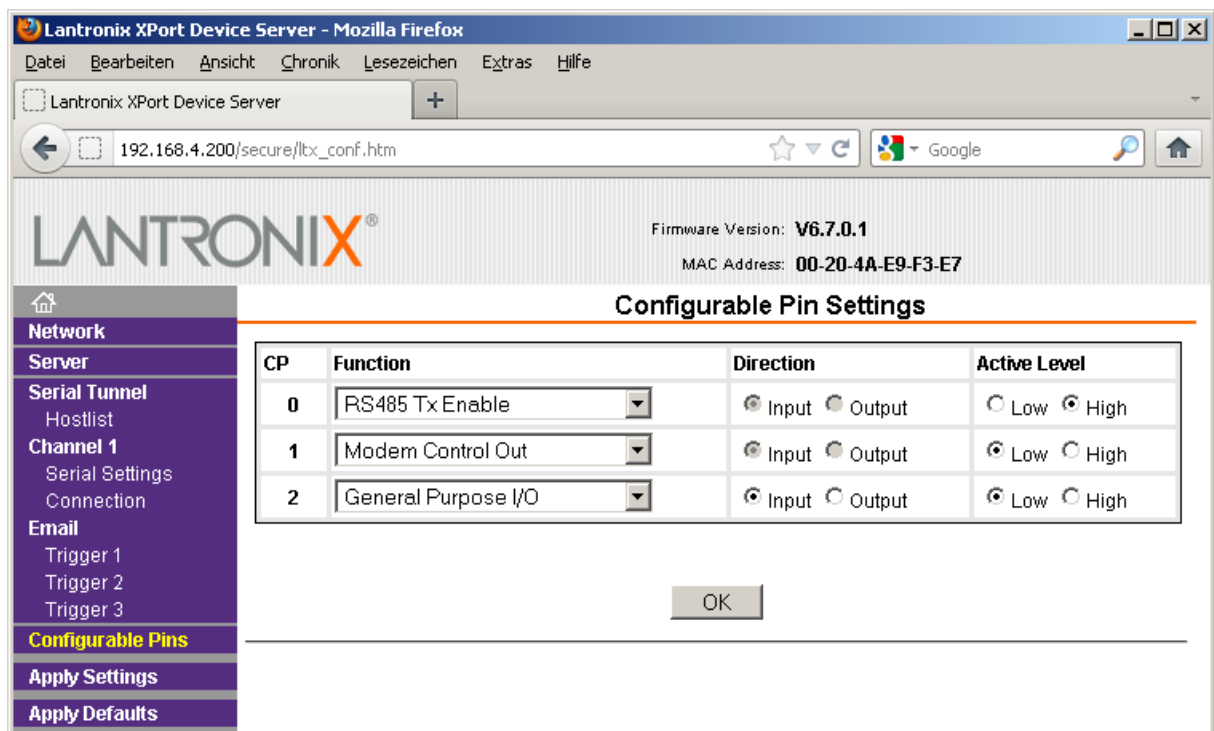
Lantronix XPort Device Server - Mozilla Firefox

Datei Bearbeiten Ansicht Chronik Lesezeichen Extras Hilfe

Lantronix XPort Device Server +

192.168.4.200/secure/ltx_conf.htm

Google

LANTRONIX®

Firmware Version: V6.7.0.1
MAC Address: 00-20-4A-E9-F3-E7

Network
Server
Serial Tunnel
Hostlist
Channel 1
Serial Settings
Connection
Email
Trigger 1
Trigger 2
Trigger 3
Configurable Pins
Apply Settings
Apply Defaults

Configurable Pin Settings

| CP | Function | Direction | Active Level |
|---|---|---|---|
| 0 | RS485 Tx Enable | Input Output | Low High |
| 1 | Modem Control Out | Input Output | Low High |
| 2 | General Purpose I/O | Input Output | Low High |

OK